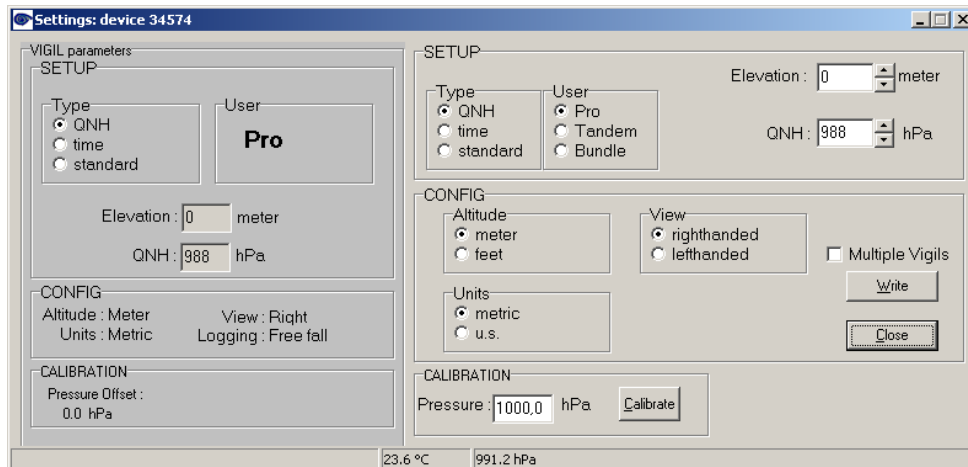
Settings: device 34574

VIGIL parameters

SETUP

Type
QNH
time
standard

User
Pro

Elevation : 0 meter

QNH : 988 hPa

CONFIG
Altitude : Meter
Units : Metric
View : Right
Logging : Free fall

CALIBRATION
Pressure Offset :
0.0 hPa

SETUP

Type
QNH
time
standard

User
Pro
Tandem
Bundle

Elevation : 0 meter

QNH : 988 hPa

CONFIG

Altitude
meter
feet

View
righthanded
lefthanded

Multiple Vigils

Write

Units
metric
u.s.

Close

CALIBRATION
Pressure : 1000,0 hPa
Calibrate

23.6 °C
991.2 hPa